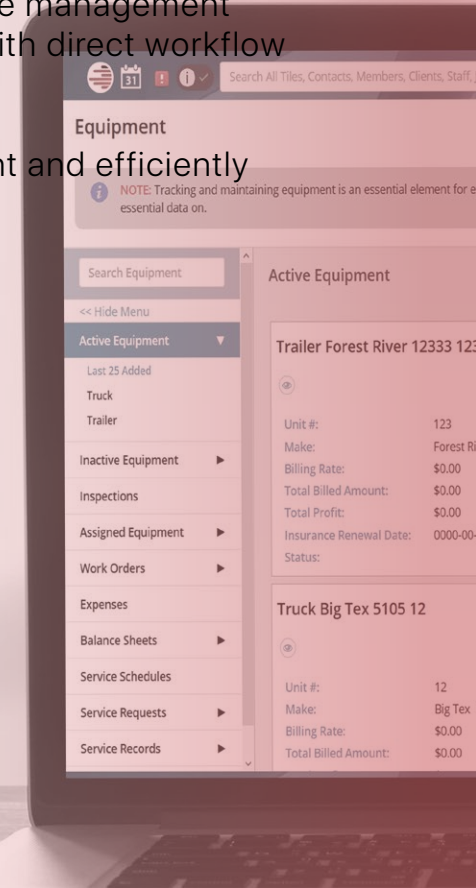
e management
ith direct workflow

nt and efficiently

Search All Tiles, Contacts, Members, Clients, Staff,

Equipment

NOTE: Tracking and maintaining equipment is an essential element for e essential data on.

Search Equipment

<< Hide Menu

Active Equipment

Last 25 Added

Truck

Trailer

Inactive Equipment

Inspections

Assigned Equipment

Work Orders

Expenses

Balance Sheets

Service Schedules

Service Requests

Service Records

Active Equipment

Trailer Forest River 12333 123

Unit #: 123

Make: Forest Ri

Billing Rate: $0.00

Total Billed Amount: $0.00

Total Profit: $0.00

Insurance Renewal Date: 0000-00-

Status:

Truck Big Tex 5105 12

Unit #: 12

Make: Big Tex

Billing Rate: $0.00

Total Billed Amount: $0.00